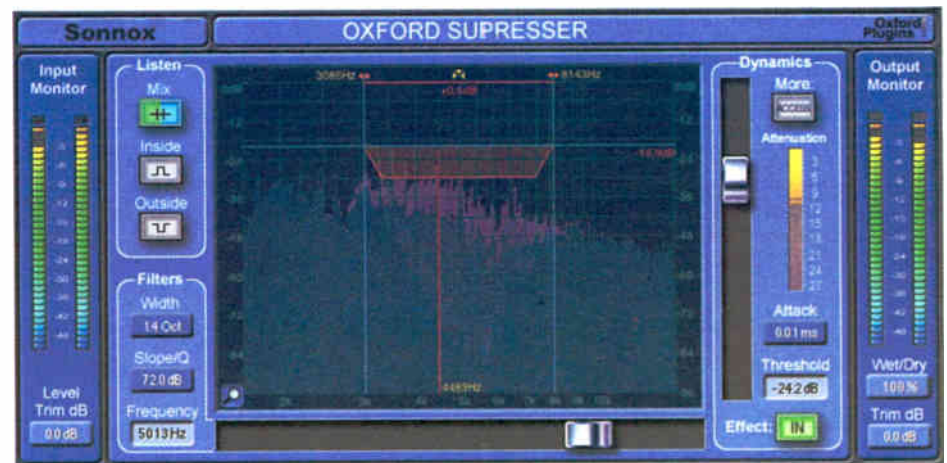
Sonnox

OXFORD SUPRESSER

Oxford Plugins

Input Monitor

Listen

Mix

Inside

Outside

Filters

Width

1.4 Oct

Slope/Q

72.0 dB

Frequency

5013Hz

Level Trim dB

0.0 dB

3086Hz

8143Hz

+0.5dB

-18.9dB

4489Hz

Dynamics

More

Attenuation

3

6

9

12

15

18

21

24

27

Attack

0.01 ms

Threshold

-24.2 dB

Effect:

IN

Output Monitor

Wet/Dry

100 %

Trim dB

0.0 dB